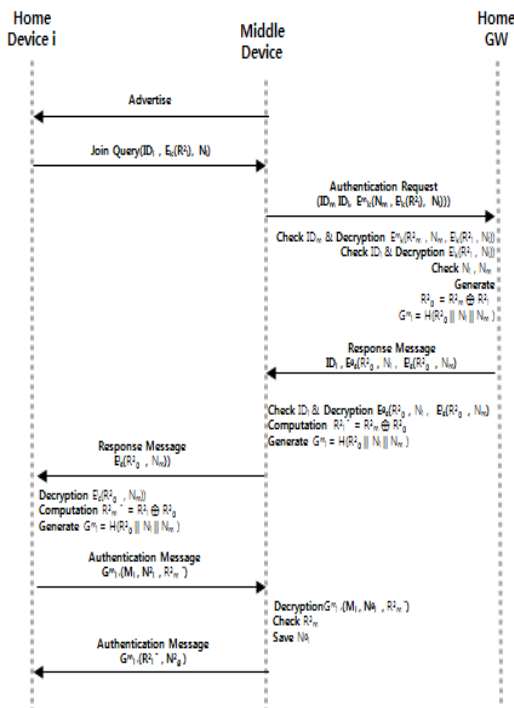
Home Device i

Middle Device

Home GW

Advertise

Join Query($ID_i$ , $E_{k}(R^{i}_{i})$, $N_i$)

Authentication Request
($ID_m$ $ID_i$ $E^{m}_{k}(N_m$ , $E_k(R^{i}_{i})$, $N_i$)))

Check $ID_m$ & Decryption $E^{m}_{k}(R^{i}_{m}$ , $N_m$ , $E_k(R^{i}_{i}$ , $N_i$))
Check $ID_i$ & Decryption $E_k(R^{i}_{i}$ , $N_i$))
Check $N_i$ , $N_m$
Generate
$R^{i}_{g}$ = $R^{i}_{m} \oplus R^{i}_{i}$
$G^{m}_{i}$ = H($R^{i}_{g}$ || $N_i$ || $N_m$ )

Response Message
$ID_i$ , $E_k(R^{i}_{g}$ , $N_i$ , $E_k(R^{i}_{g}$ , $N_m$)

Check $ID_i$ & Decryption $E_k(R^{i}_{g}$ , $N_i$ , $E_k(R^{i}_{g}$ , $N_m$)
Computation $R^{i}_{i}$ ' = $R^{i}_{m} \oplus R^{i}_{g}$
Generate $G^{m}_{i}$ = H($R^{i}_{g}$ || $N_i$ || $N_m$ )

Response Message
$E_k(R^{i}_{g}$ , $N_m$))

Decryption $E_k(R^{i}_{g}$ , $N_m$))
Computation $R^{i}_{m}$ ' = $R^{i}_{i} \oplus R^{i}_{g}$
Generate $G^{m}_{i}$ = H($R^{i}_{g}$ || $N_i$ || $N_m$ )

Authentication Message
$G^{m}_{i}$($M_i$ , $N^{p}_{i}$ , $R^{i}_{m}$ ')

Decryption$G^{m}_{i}$($M_i$ , $N^{p}_{i}$ , $R^{i}_{m}$ ')
Check $R^{i}_{m}$
Save $N^{p}_{i}$

Authentication Message
$G^{m}_{i}$($R^{i}_{i}$ ' , $N^{p}_{g}$ )